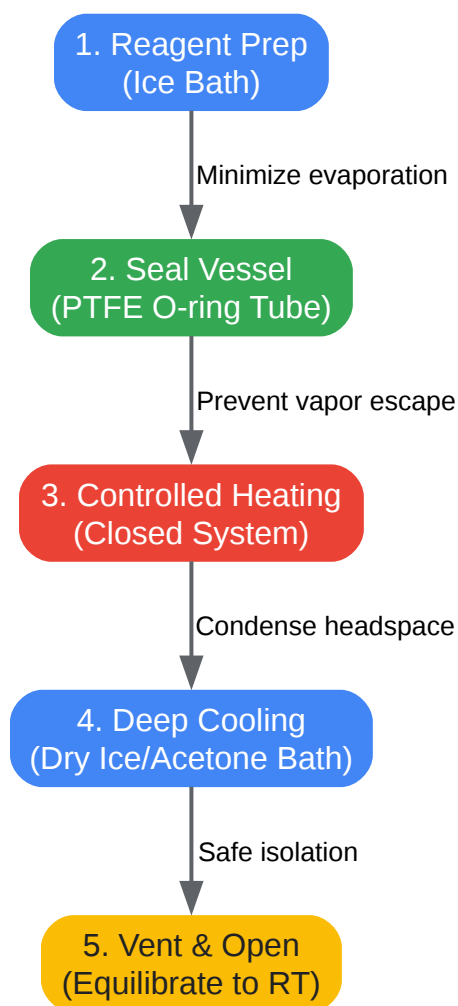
1. Reagent Prep
(Ice Bath)

Minimize evaporation

2. Seal Vessel
(PTFE O-ring Tube)

Prevent vapor escape

3. Controlled Heating
(Closed System)

Condense headspace

4. Deep Cooling
(Dry Ice/Acetone Bath)

Safe isolation

5. Vent & Open
(Equilibrate to RT)